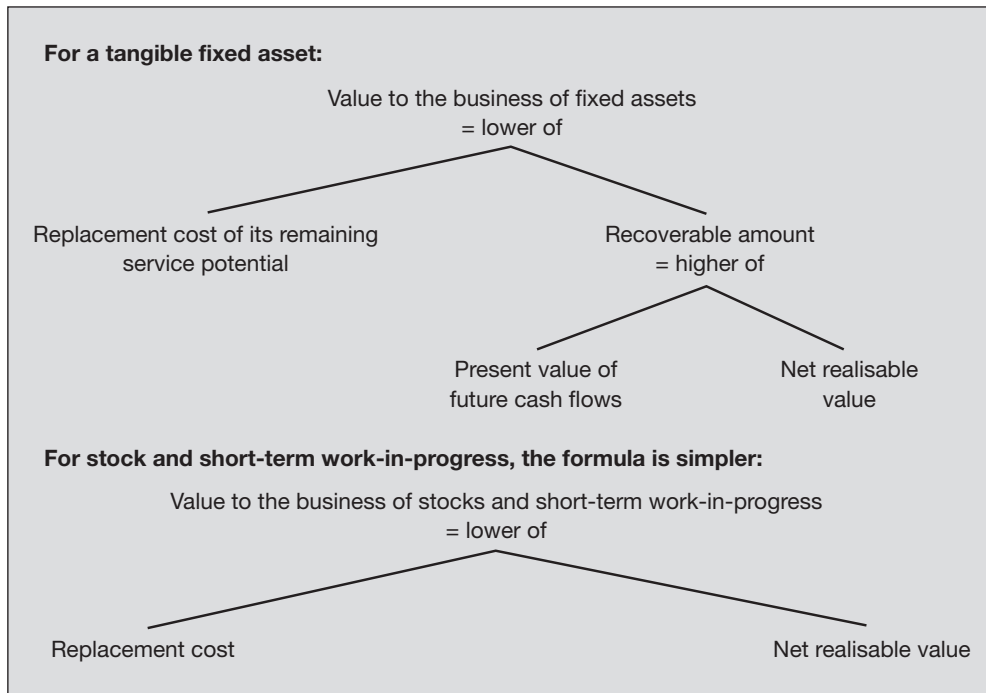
**For a tangible fixed asset:**

Value to the business of fixed assets
= lower of

Replacement cost of its remaining service potential

Recoverable amount
= higher of

Present value of future cash flows

Net realisable value

**For stock and short-term work-in-progress, the formula is simpler:**

Value to the business of stocks and short-term work-in-progress
= lower of

Replacement cost

Net realisable value